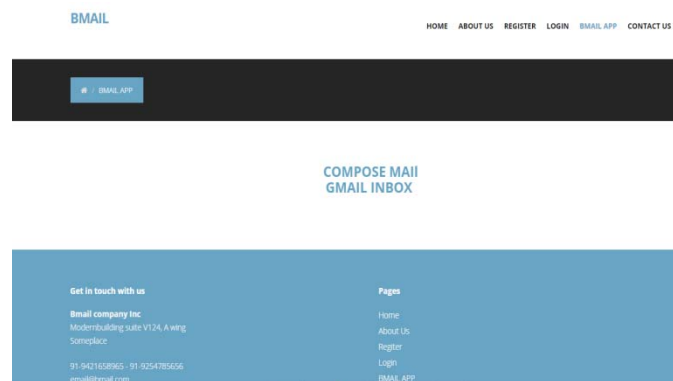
BMAIL

HOME ABOUT US REGISTER LOGIN BMAIL APP CONTACT US

/ BMAIL APP

COMPOSE MAIl
GMAIL INBOX

Get in touch with us

Bmail company Inc
Modernbuilding suite V124, A wing
Someplace

91-9421658965 - 91-9254785656
email@bmail.com

Pages

Home
About Us
Regiter
Login
BMAIL APP